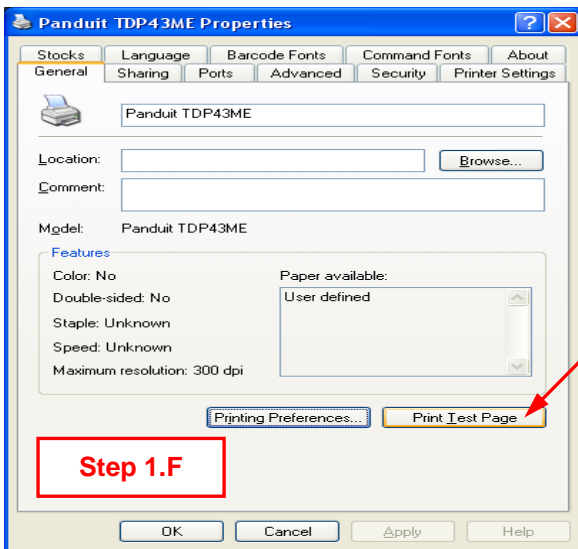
Panduit TDP43ME Properties

Stocks | Language | Barcode Fonts | Command Fonts | About
General | Sharing | Ports | Advanced | Security | Printer Settings

Panduit TDP43ME

Location:
Browse...
Comment:

Model: Panduit TDP43ME

Features
Color: No
Double-sided: No
Staple: Unknown
Speed: Unknown
Maximum resolution: 300 dpi

Paper available:
User defined

Printing Preferences...
Print Test Page

Step 1.F

OK
Cancel
Apply
Help